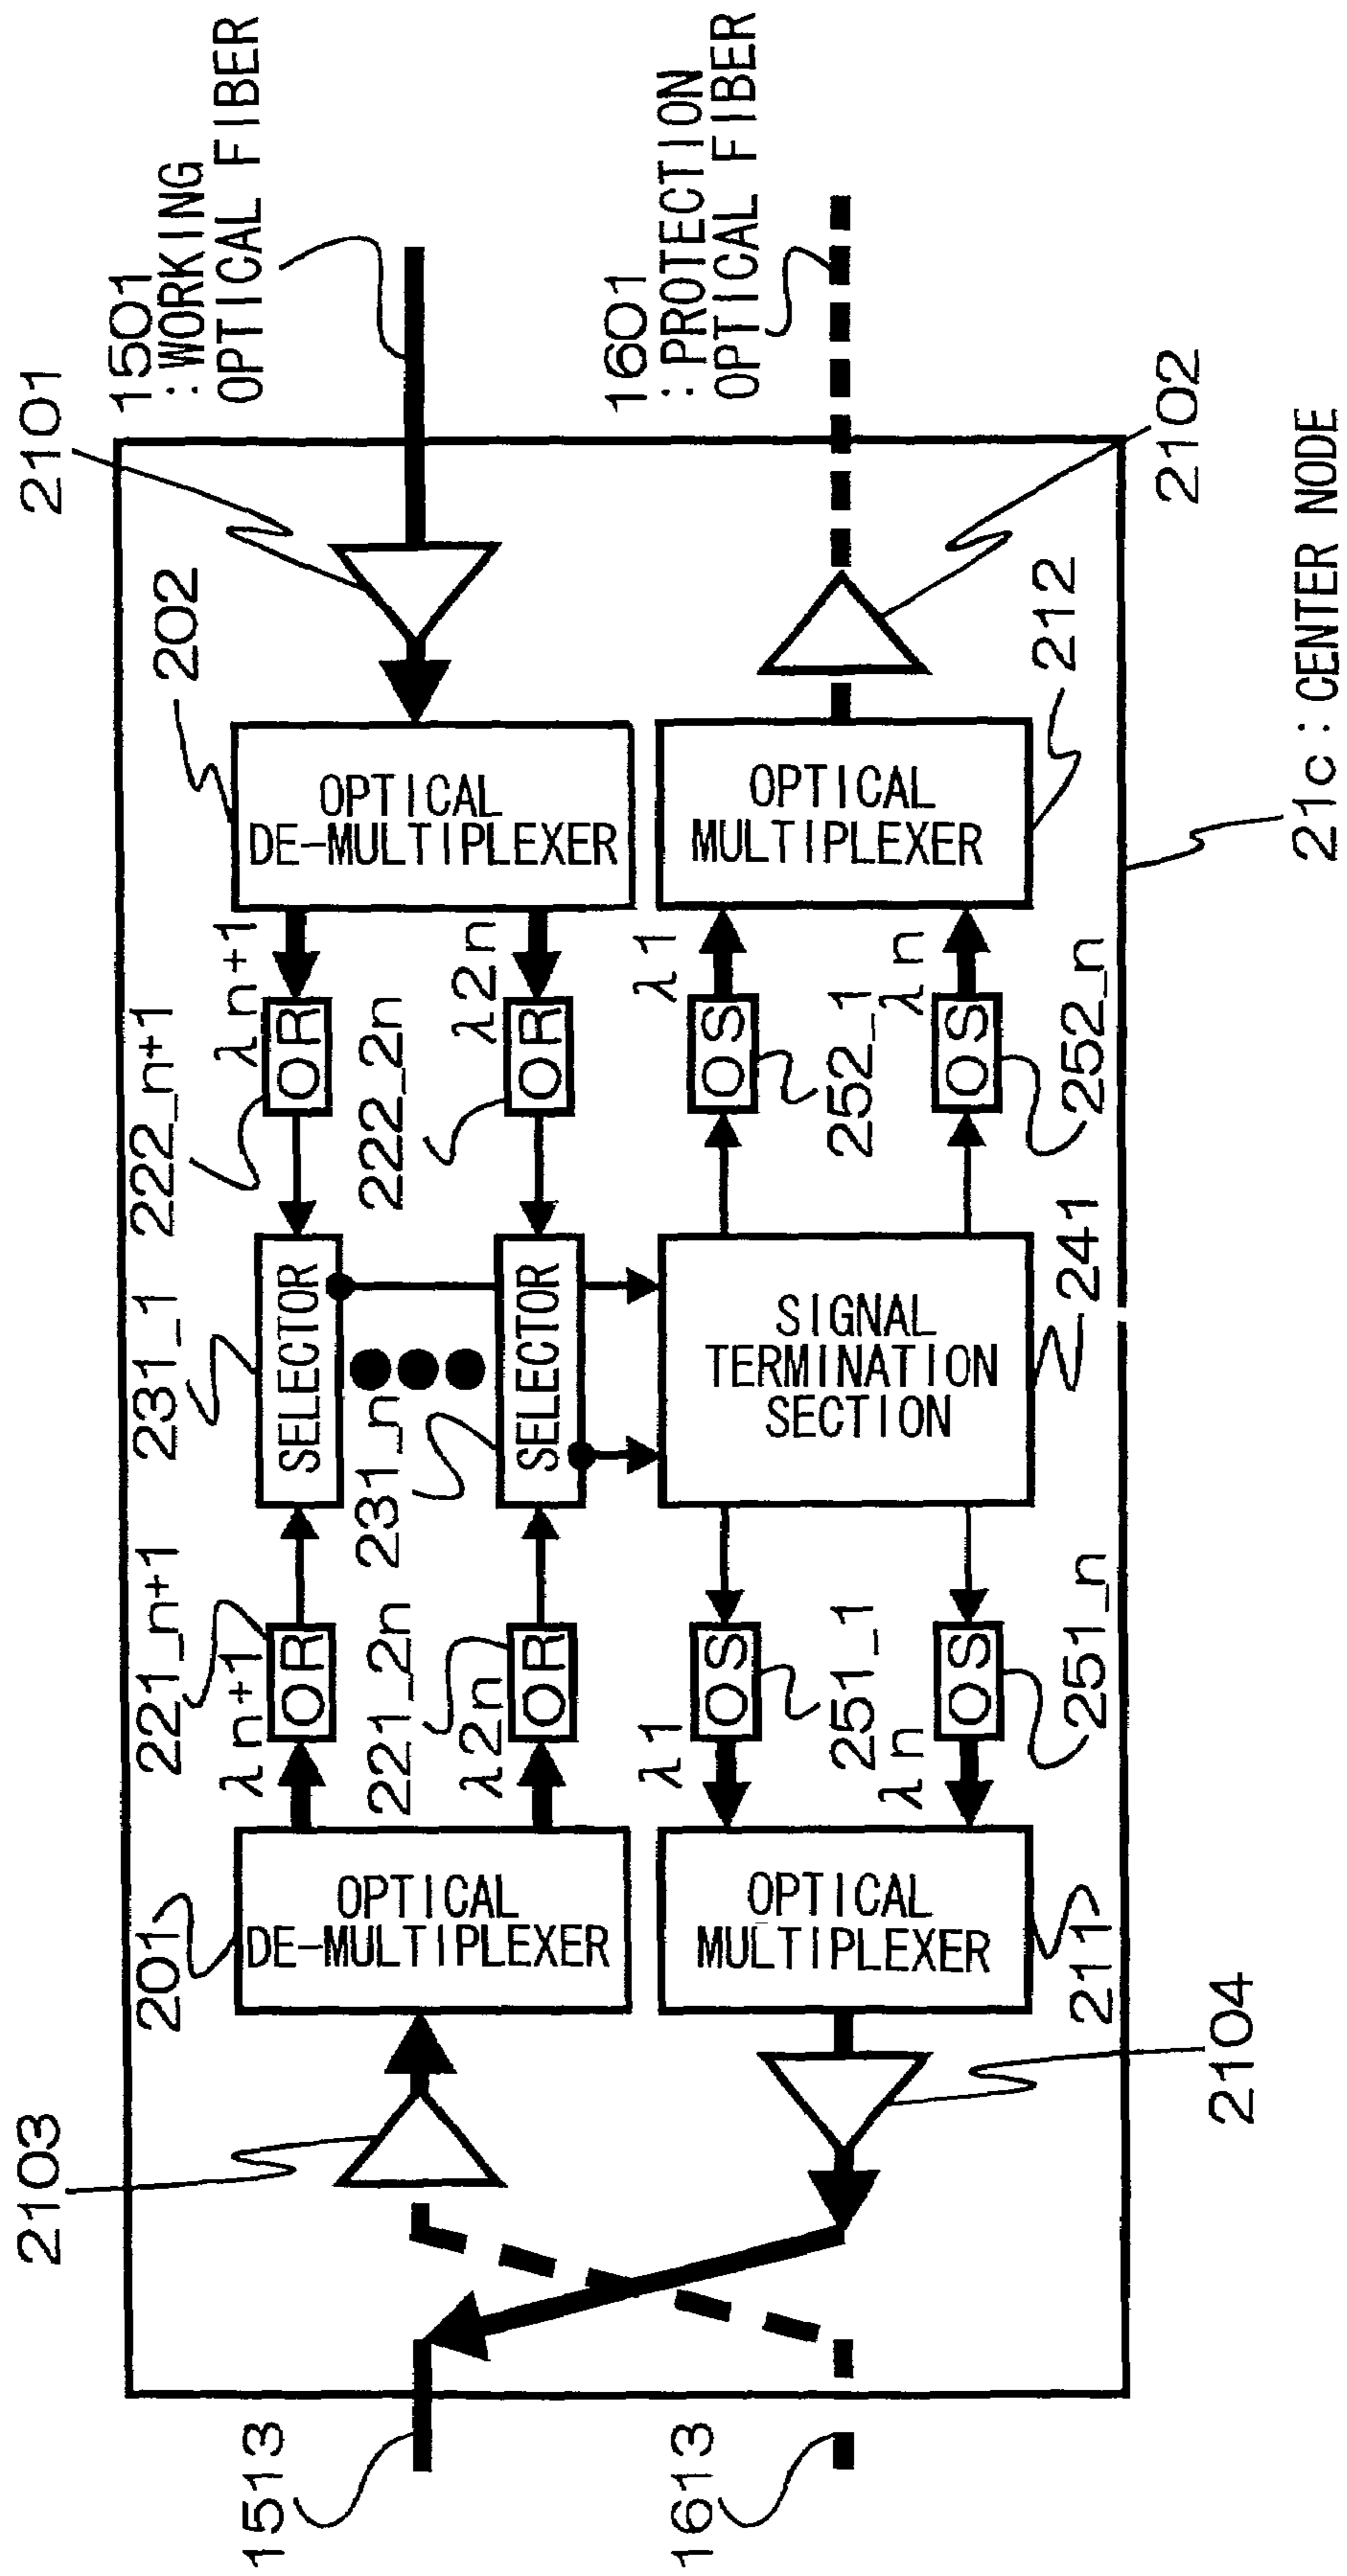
1501
: WORKING
OPTICAL FIBER

1601
: PROTECTION
OPTICAL FIBER

2101

2102

202

212

OPTICAL
DE-MULTIPLEXER

OPTICAL
MULTIPLEXER

21c : CENTER NODE

λn+1

λ2n

λ1

λn

OR

OR

OS

OS

222_n+1

222_2n

252_1

252_n

231_1

SELECTOR

SELECTOR

231_n

SIGNAL
TERMINATION
SECTION

241

221_n+1

221_2n

OR

OR

OS

OS

251_1

251_n

λn+1

λ2n

λ1

λn

201

OPTICAL
DE-MULTIPLEXER

OPTICAL
MULTIPLEXER

211

2104

2103

1513

1613